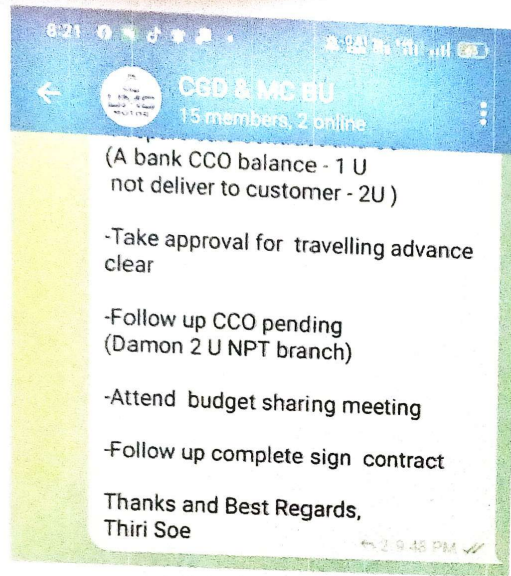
8:21

CGD & MC BU
15 members, 2 online

(A bank CCO balance - 1 U not deliver to customer - 2U )

-Take approval for travelling advance clear

-Follow up CCO pending (Damon 2 U NPT branch)

-Attend budget sharing meeting

-Follow up complete sign contract

Thanks and Best Regards,
Thiri Soe

2:9:48 PM